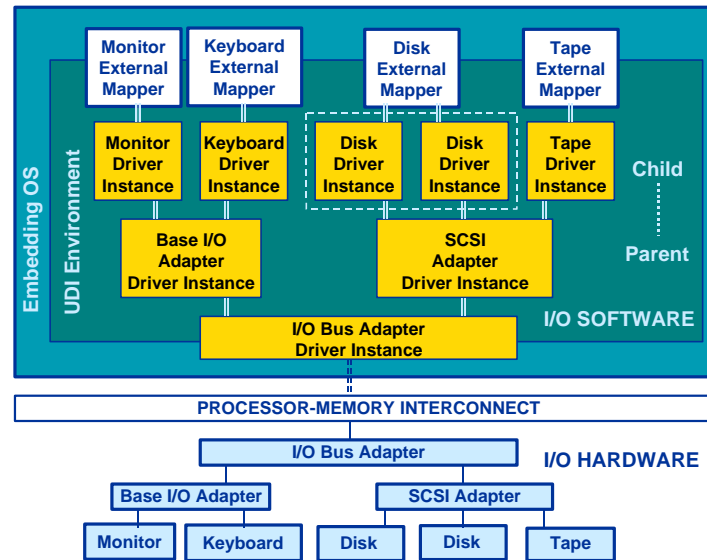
Embedding OS

UDI Environment

Monitor External Mapper

Keyboard External Mapper

Disk External Mapper

Tape External Mapper

Monitor Driver Instance

Keyboard Driver Instance

Disk Driver Instance

Disk Driver Instance

Tape Driver Instance

Child

Parent

Base I/O Adapter Driver Instance

SCSI Adapter Driver Instance

I/O SOFTWARE

I/O Bus Adapter Driver Instance

PROCESSOR-MEMORY INTERCONNECT

I/O Bus Adapter

I/O HARDWARE

Base I/O Adapter

SCSI Adapter

Monitor

Keyboard

Disk

Disk

Tape